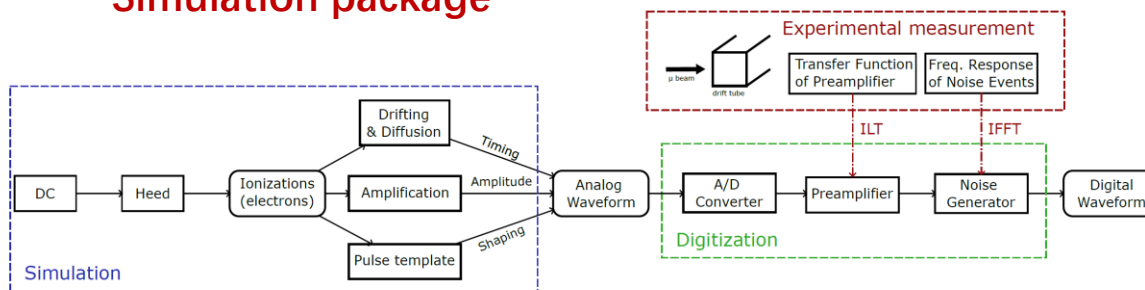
Simulation package

Experimental measurement

μ beam

drift tube

Transfer Function of Preamplifier

Freq. Response of Noise Events

ILT

IFFT

DC

Heed

Ionizations (electrons)

Drifting & Diffusion

Amplification

Pulse template

Timing

Amplitude

Shaping

Analog Waveform

A/D Converter

Preamplifier

Noise Generator

Digital Waveform

Digitization

Simulation